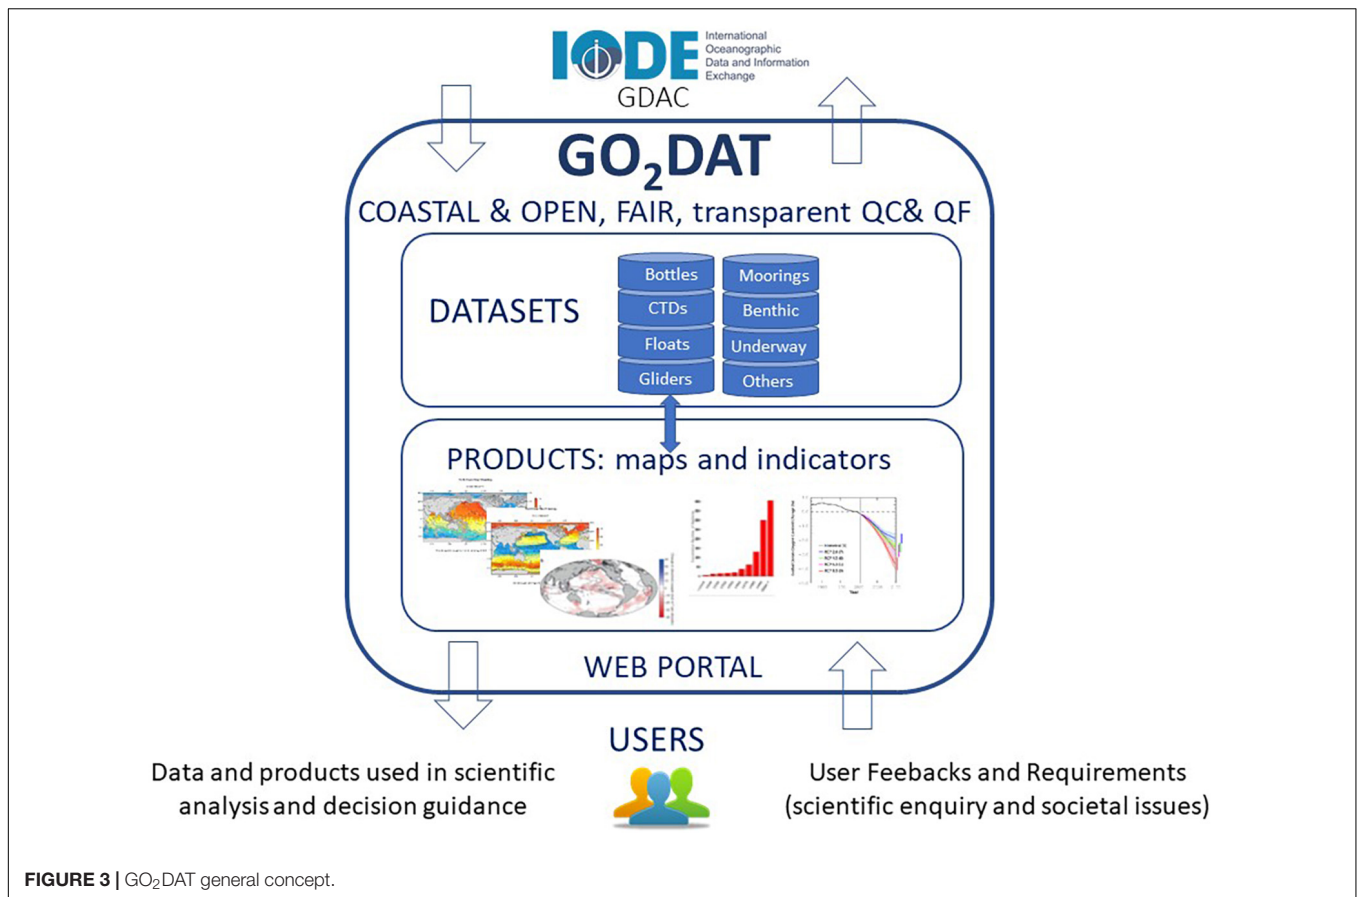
IODE International Oceanographic Data and Information Exchange
GDAC

$GO_2DAT$

COASTAL & OPEN, FAIR, transparent QC& QF

DATASETS

Bottles
CTDs
Floats
Gliders
Moorings
Benthic
Underway
Others

PRODUCTS: maps and indicators

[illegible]

WEB PORTAL

USERS

Data and products used in scientific analysis and decision guidance

User Feebacks and Requirements (scientific enquiry and societal issues)

**FIGURE 3 |** $GO_2DAT$ general concept.